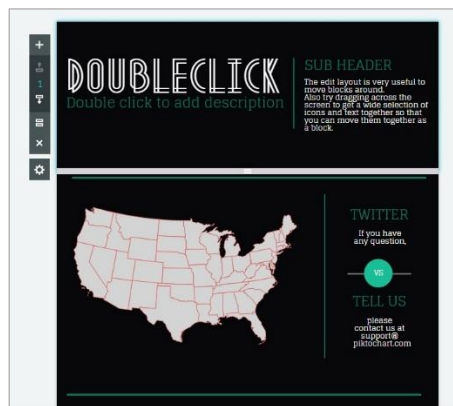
DOUBLECLICK
Double click to add description

SUB HEADER
The edit layout is very useful to move blocks around.
Also try dragging across the screen to get a wide selection of icons and text together so that you can move them together as a block.

TWITTER
If you have any question,

VG

TELL US
please contact us at support@piktochart.com